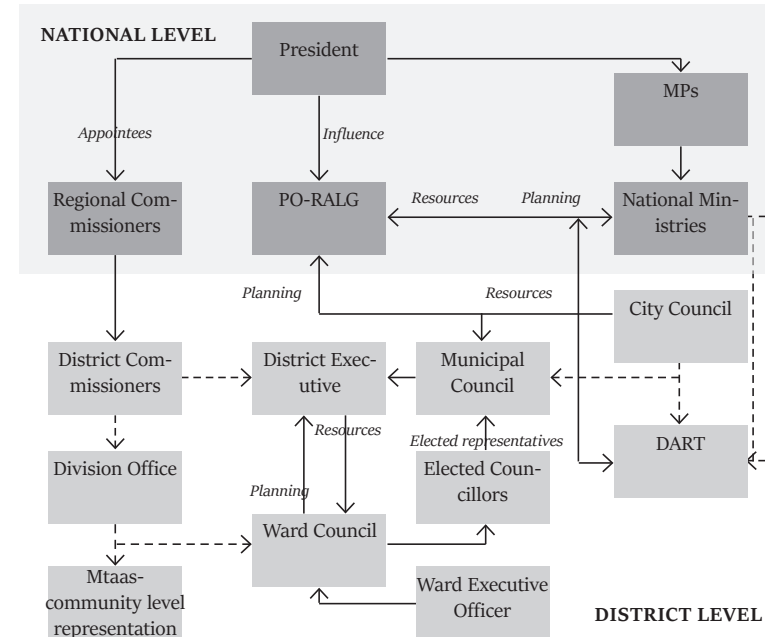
NATIONAL LEVEL

President

MPs

Appointees

Influence

Regional Commissioners

PO-RALG

Resources

Planning

National Ministries

Planning

Resources

City Council

District Commissioners

District Executive

Municipal Council

Resources

Elected representatives

DART

Division Office

Elected Councillors

Planning

Ward Council

Mtaas-community level representation

Ward Executive Officer

DISTRICT LEVEL